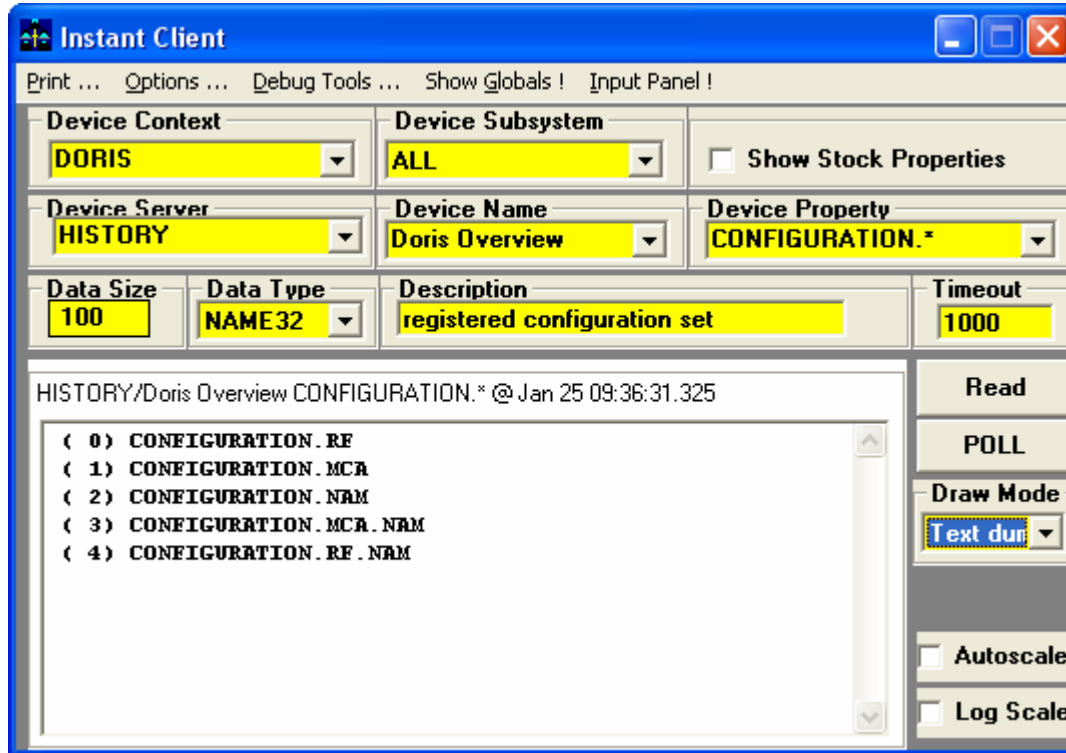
Instant Client

Print ... Options ... Debug Tools ... Show Globals ! Input Panel !

Device Context
DORIS

Device Subsystem
ALL

Show Stock Properties

Device Server
HISTORY

Device Name
Doris Overview

Device Property
CONFIGURATION.*

Data Size
100

Data Type
NAME32

Description
registered configuration set

Timeout
1000

HISTORY/Doris Overview CONFIGURATION.* @ Jan 25 09:36:31.325

( 0) CONFIGURATION.RF
( 1) CONFIGURATION.MCA
( 2) CONFIGURATION.NAM
( 3) CONFIGURATION.MCA.NAM
( 4) CONFIGURATION.RF.NAM

Read

POLL

Draw Mode
Text dun

Autoscale

Log Scale